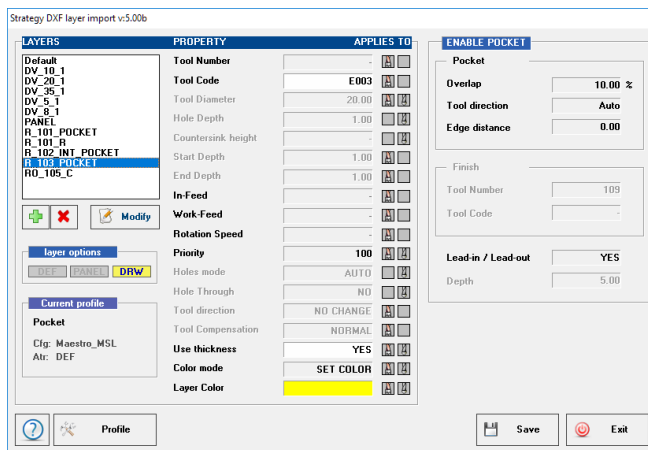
Strategy DXF layer import v:5.00b

LAYERS

Default
DV_10_1
DV_20_1
DV_35_1
DV_5_1
DV_8_1
PANEL
R_101_POCKET
R_101_R
R_102_INT_POCKET
R_103_POCKET
RO_105_C

Modify

layer options

DEF PANEL DRW

Current profile

Pocket

Cfg: Maestro_MSL
Atr: DEF

PROPERTY APPLIES TO

| Property | Value |
|---|---|
| Tool Number | - |
| Tool Code | E003 |
| Tool Diameter | 20.00 |
| Hole Depth | 1.00 |
| Countersink height | - |
| Start Depth | 1.00 |
| End Depth | 1.00 |
| In-Feed | - |
| Work-Feed | - |
| Rotation Speed | - |
| Priority | 100 |
| Holes mode | AUTO |
| Hole Through | NO |
| Tool direction | NO CHANGE |
| Tool Compensation | NORMAL |
| Use thickness | YES |
| Color mode | SET COLOR |
| Layer Color | |

ENABLE POCKET

Pocket

Overlap 10.00 %
Tool direction Auto
Edge distance 0.00

Finish

Tool Number 109
Tool Code -

Lead-in / Lead-out YES
Depth 5.00

Profile

Save

Exit